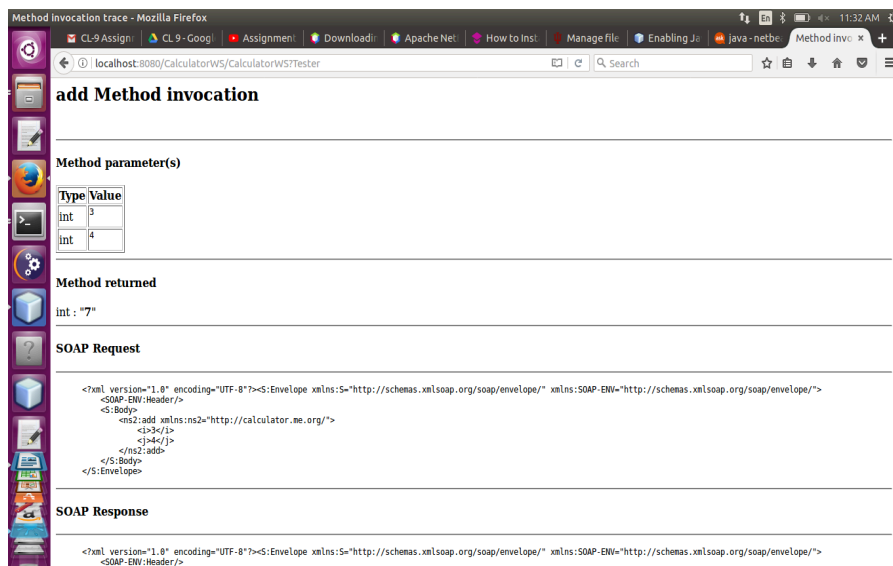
Method invocation trace - Mozilla Firefox

En 11:32 AM

CL-9 Assign | CL 9 - Googl | Assignment | Downloadi | Apache Net | How to Inst | Manage file | Enabling Ja | java - netbe | Method invo ×

localhost:8080/CalculatorWS/CalculatorWS?Tester

Search

add Method invocation

Method parameter(s)

| Type | Value |
|---|---|
| int | 3 |
| int | 4 |

Method returned

int : "7"

SOAP Request

<?xml version="1.0" encoding="UTF-8"?><S:Envelope xmlns:S="http://schemas.xmlsoap.org/soap/envelope/" xmlns:SOAP-ENV="http://schemas.xmlsoap.org/soap/envelope/">
<SOAP-ENV:Header/>
<S:Body>
<ns2:add xmlns:ns2="http://calculator.me.org/">
<i>3</i>
<j>4</j>
</ns2:add>
</S:Body>
</S:Envelope>

SOAP Response

<?xml version="1.0" encoding="UTF-8"?><S:Envelope xmlns:S="http://schemas.xmlsoap.org/soap/envelope/" xmlns:SOAP-ENV="http://schemas.xmlsoap.org/soap/envelope/">
<SOAP-ENV:Header/>